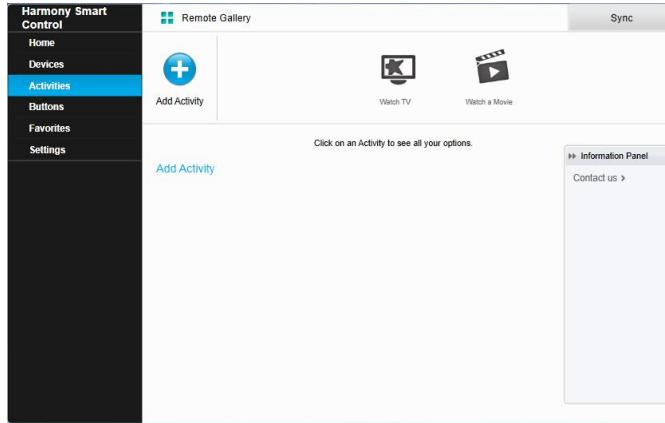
Harmony Smart Control

Home
Devices
Activities
Buttons
Favorites
Settings

Remote Gallery

Sync

Add Activity

Watch TV

Watch a Movie

Click on an Activity to see all your options.

Add Activity

Information Panel

Contact us ›